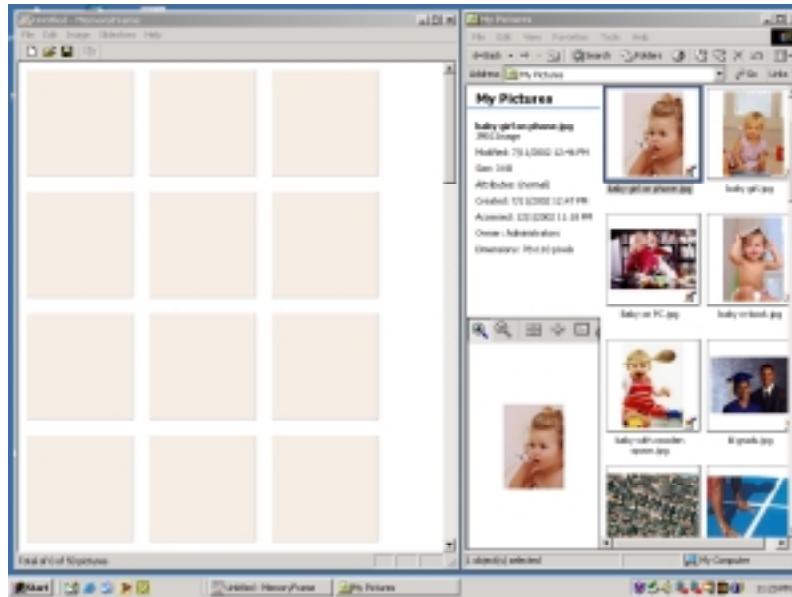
Untitled - MemoryFrame

File Edit Image Slideshow Help

Total of 0 of 50 pictures

My Pictures

File Edit View Favorites Tools Help

Back Search Folders

Address My Pictures

Go Links

My Pictures

baby girl on phone.jpg
JPEG Image

Modified: 7/11/2002 12:46 PM

Size: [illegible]

Attributes: (normal)

Created: 7/11/2002 12:47 PM

Accessed: 12/2/2002 11:18 PM

Owner: Administrators

Dimensions: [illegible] pixels

baby girl on phone.jpg

baby girl.jpg

Baby on PC.jpg

baby on back.jpg

baby with wooden spoon.jpg

8 grads.jpg

1 object(s) selected

My Computer

Start

Untitled - MemoryFrame

My Pictures